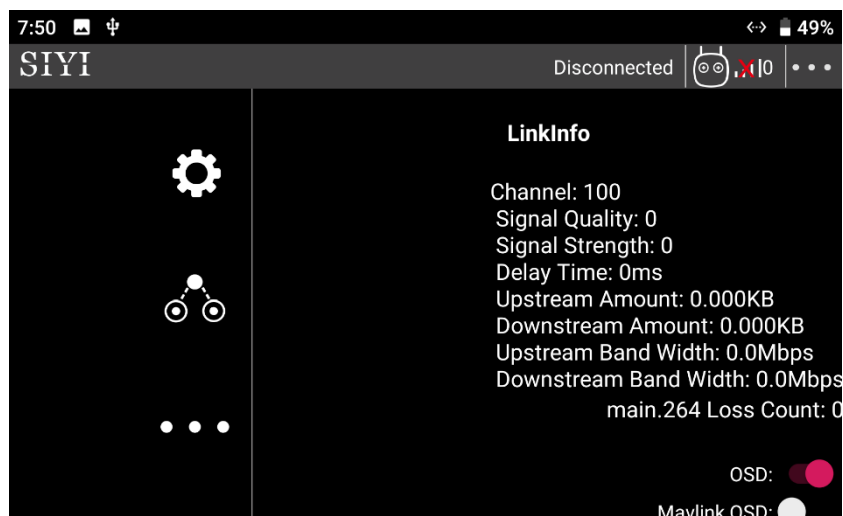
7:50

49%

SIYI

Disconnected

|0

LinkInfo

Channel: 100
Signal Quality: 0
Signal Strength: 0
Delay Time: 0ms
Upstream Amount: 0.000KB
Downstream Amount: 0.000KB
Upstream Band Width: 0.0Mbps
Downstream Band Width: 0.0Mbps
main.264 Loss Count: 0

OSD:

Mavlink OSD: